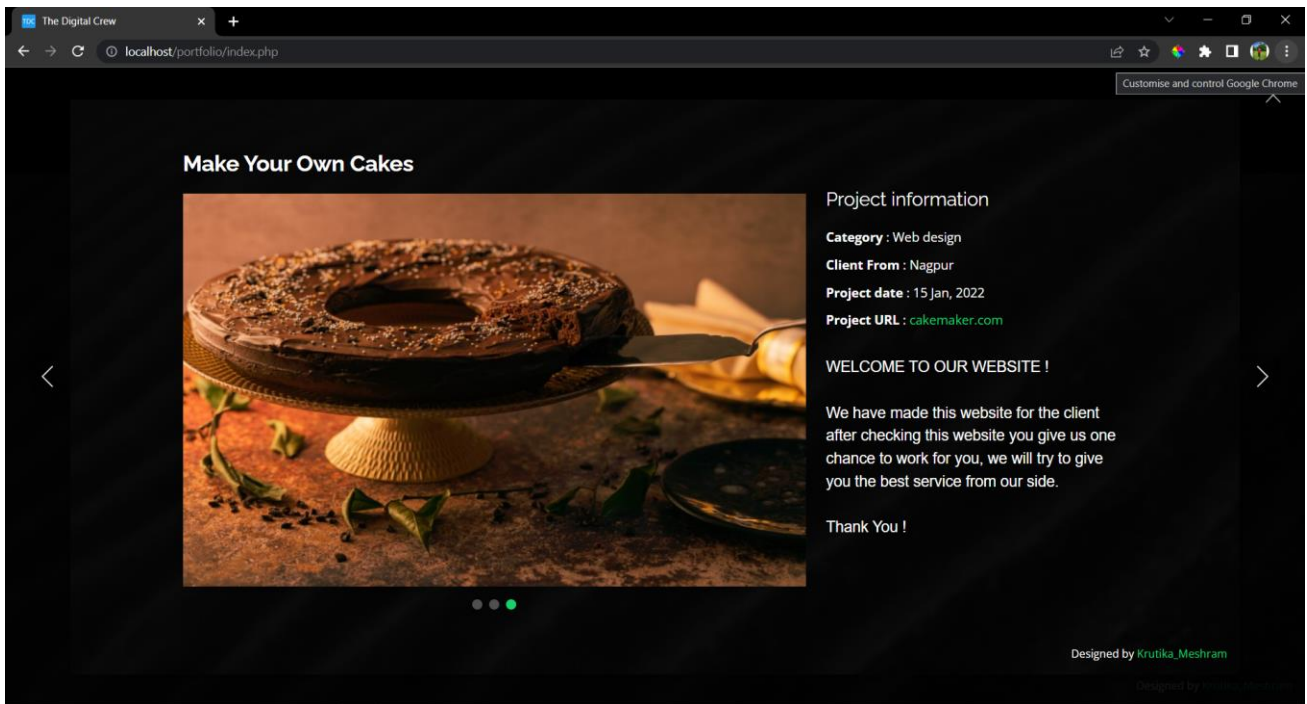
The Digital Crew
localhost/portfolio/index.php
Customise and control Google Chrome

Make Your Own Cakes

Project information

**Category** : Web design
**Client From** : Nagpur
**Project date** : 15 Jan, 2022
**Project URL** : cakemaker.com

WELCOME TO OUR WEBSITE !

We have made this website for the client after checking this website you give us one chance to work for you, we will try to give you the best service from our side.

Thank You !

Designed by Krutika_Meshram

Designed by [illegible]